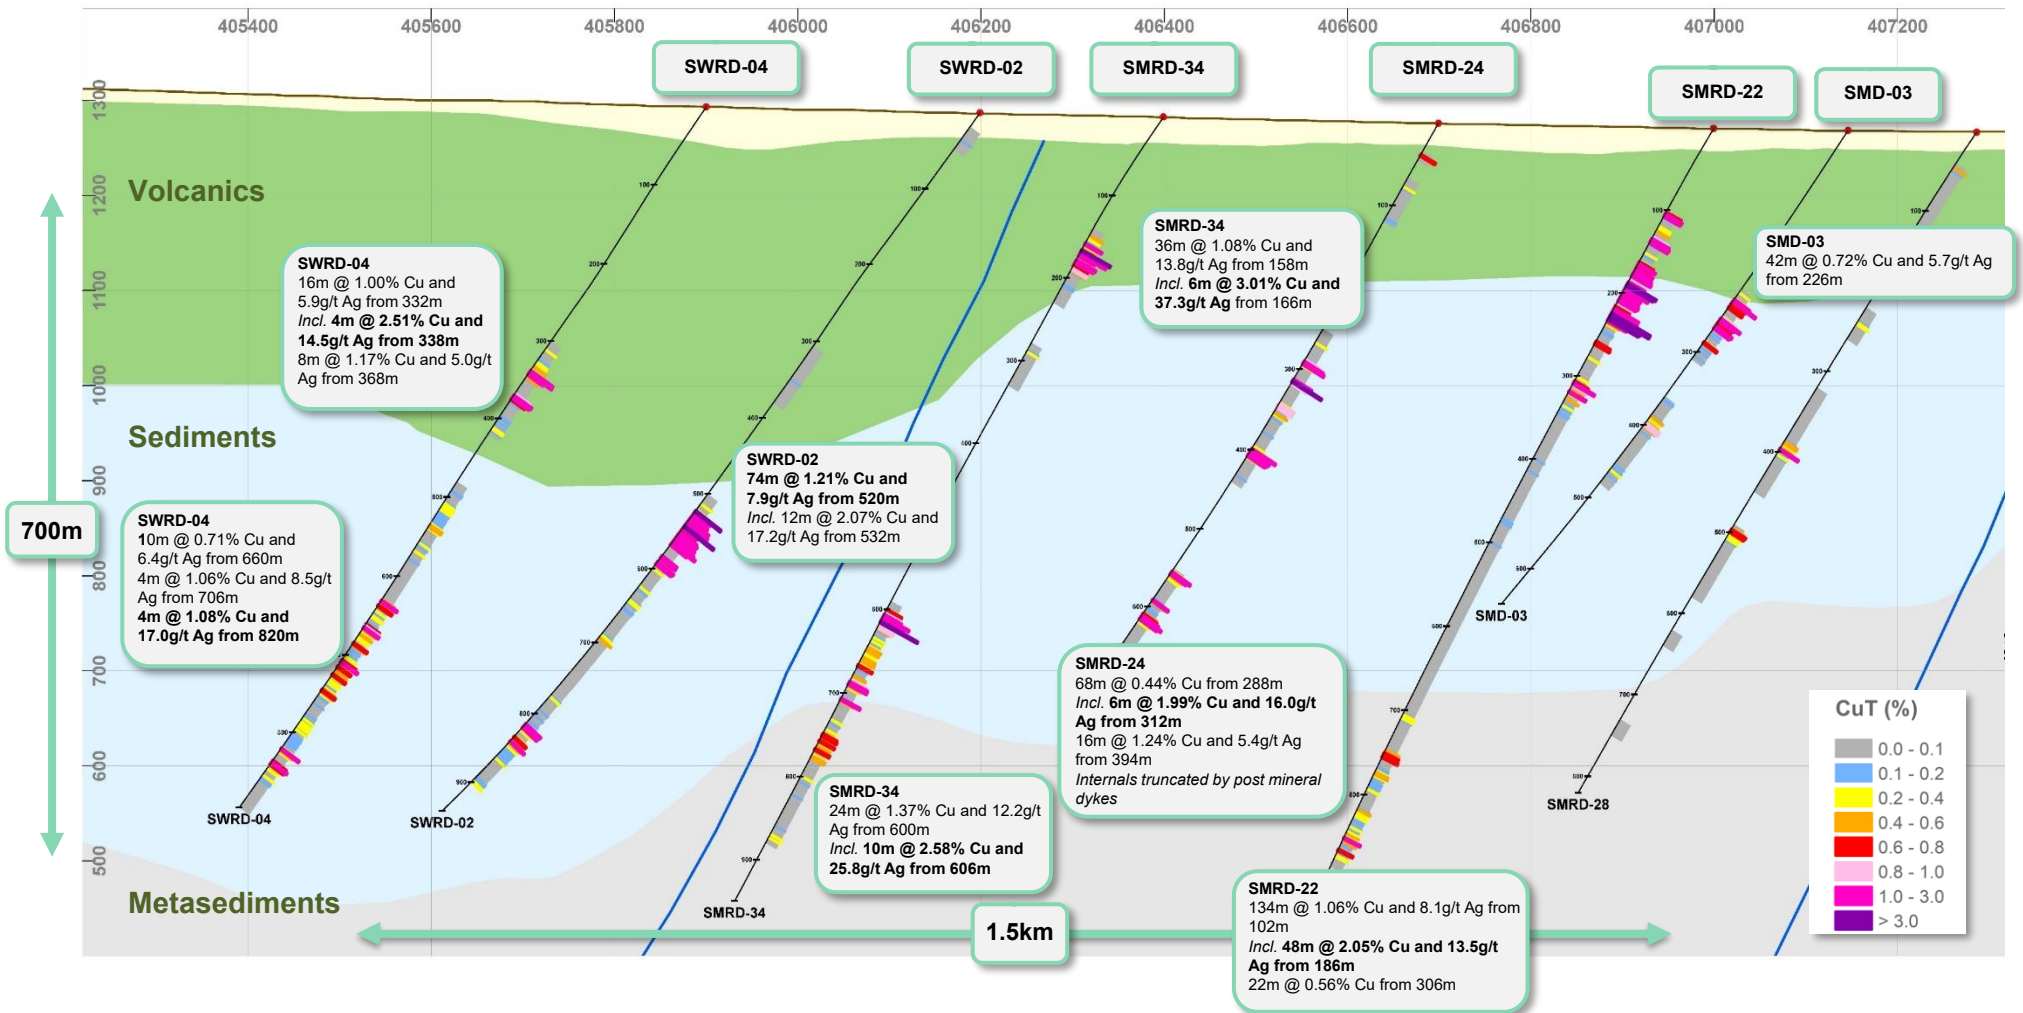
405400 405600 405800 406000 406200 406400 406600 406800 407000 407200

SWRD-04 SWRD-02 SWRD-34 SMRD-24 SMRD-22 SMD-03

1300 1200 1100 1000 900 800 700 600 500

Volcanics

Sediments

Metasediments

700m

SWRD-04
16m @ 1.00% Cu and 5.9g/t Ag from 332m
*Incl.* **4m @ 2.51% Cu and 14.5g/t Ag from 338m**
8m @ 1.17% Cu and 5.0g/t Ag from 368m

SWRD-04
10m @ 0.71% Cu and 6.4g/t Ag from 660m
4m @ 1.06% Cu and 8.5g/t Ag from 706m
**4m @ 1.08% Cu and 17.0g/t Ag from 820m**

SWRD-02
**74m @ 1.21% Cu and 7.9g/t Ag from 520m**
*Incl.* 12m @ 2.07% Cu and 17.2g/t Ag from 532m

SMRD-34
36m @ 1.08% Cu and 13.8g/t Ag from 158m
*Incl.* **6m @ 3.01% Cu and 37.3g/t Ag** from 166m

SMD-03
42m @ 0.72% Cu and 5.7g/t Ag from 226m

SMRD-34
24m @ 1.37% Cu and 12.2g/t Ag from 600m
*Incl.* **10m @ 2.58% Cu and 25.8g/t Ag from 606m**

SMRD-24
68m @ 0.44% Cu from 288m
*Incl.* **6m @ 1.99% Cu and 16.0g/t Ag from 312m**
16m @ 1.24% Cu and 5.4g/t Ag from 394m
*Internals truncated by post mineral dykes*

SMRD-22
134m @ 1.06% Cu and 8.1g/t Ag from 102m
*Incl.* **48m @ 2.05% Cu and 13.5g/t Ag from 186m**
22m @ 0.56% Cu from 306m

SWRD-04 SWRD-02 SMRD-34 SMD-03 SMRD-28

1.5km

CuT (%)
0.0 - 0.1
0.1 - 0.2
0.2 - 0.4
0.4 - 0.6
0.6 - 0.8
0.8 - 1.0
1.0 - 3.0
> 3.0